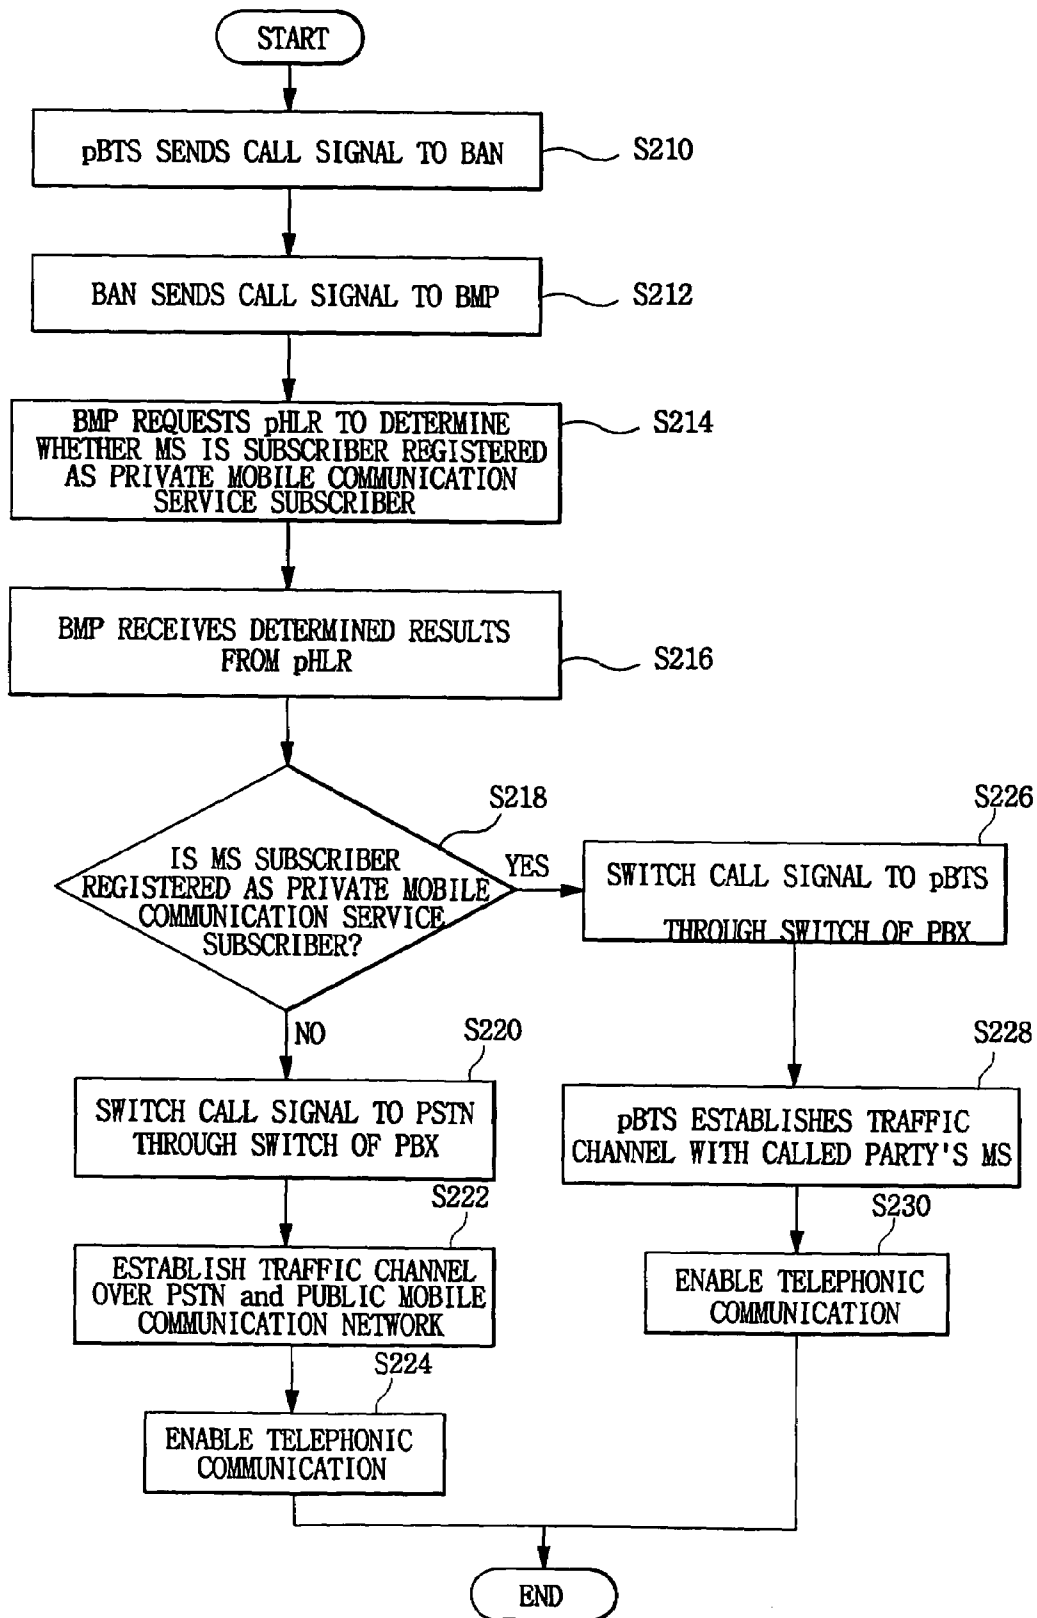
START

pBTS SENDS CALL SIGNAL TO BAN

S210

BAN SENDS CALL SIGNAL TO BMP

S212

BMP REQUESTS pHLR TO DETERMINE WHETHER MS IS SUBSCRIBER REGISTERED AS PRIVATE MOBILE COMMUNICATION SERVICE SUBSCRIBER

S214

BMP RECEIVES DETERMINED RESULTS FROM pHLR

S216

S218

IS MS SUBSCRIBER REGISTERED AS PRIVATE MOBILE COMMUNICATION SERVICE SUBSCRIBER?

YES

S226

SWITCH CALL SIGNAL TO pBTS THROUGH SWITCH OF PBX

NO

S220

SWITCH CALL SIGNAL TO PSTN THROUGH SWITCH OF PBX

S228

pBTS ESTABLISHES TRAFFIC CHANNEL WITH CALLED PARTY'S MS

S222

ESTABLISH TRAFFIC CHANNEL OVER PSTN and PUBLIC MOBILE COMMUNICATION NETWORK

S230

ENABLE TELEPHONIC COMMUNICATION

S224

ENABLE TELEPHONIC COMMUNICATION

END